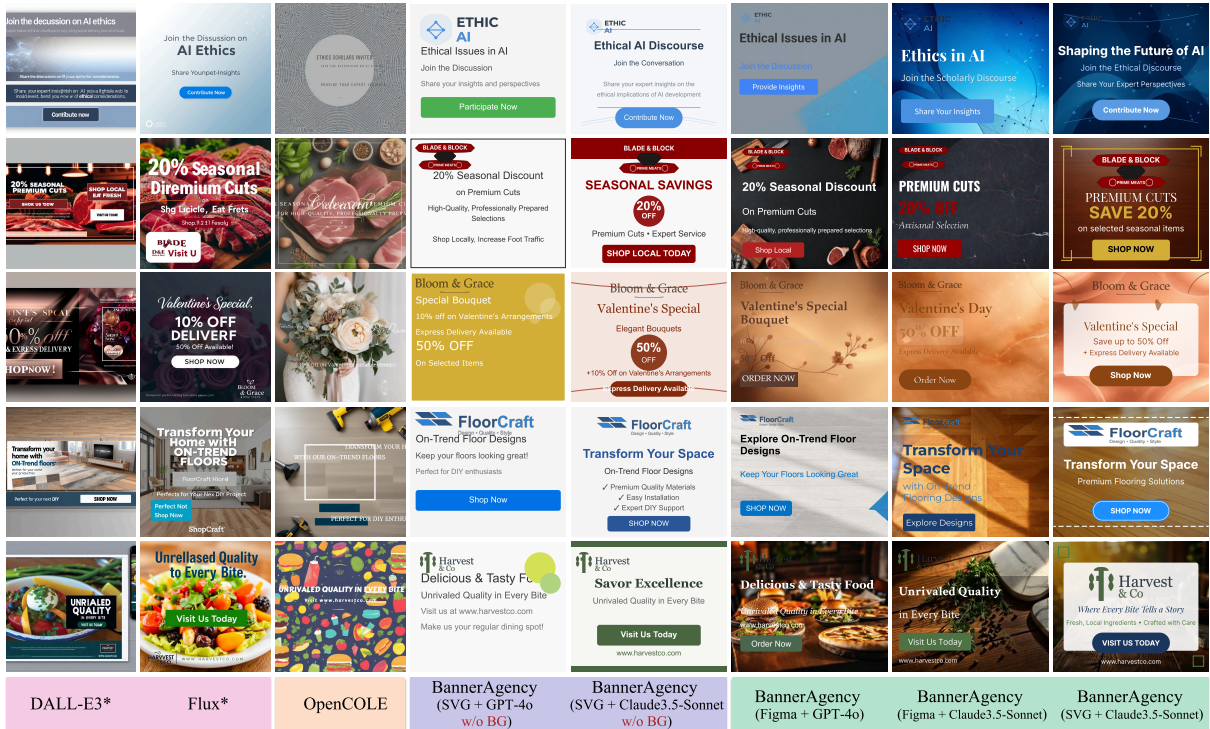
Join the decussion on AI ethics
Share your expert insight on AI
Contibute now

Join the Dissussion on
AI Ethics
Share Younpet-Insights
Contribute Now

ETHICS SCHOLARS INVITED

ETHIC AI
Ethical Issues in AI
Join the Discussion
Share your insights and perspectives
Participate Now

ETHIC AI
Ethical AI Discourse
Join the Conversation
Share your expert insights on the ethical implications of AI development
Contribute Now

ETHIC AI
Ethical Issues in AI
Join the Discussion
Provide Insights

ETHIC AI
Ethics in AI
Join the Scholarly Discourse
Share Your Insights

ETHIC AI
Shaping the Future of AI
Join the Ethical Discourse
Share Your Expert Perspectives
Contribute Now

20% SEASONAL PREMIUM CUTS
SHOP LOCAL EAT FRESH
SHOP US TOW

20% Seasonal Diremium Cuts
Shg Licicle, Eat Frets
BLADE DAE
Visit U

Ordeavin

BLADE & BLOCK
PRIME MEATS
20% Seasonal Discount
on Premium Cuts
High-Quality, Professionally Prepared Selections
Shop Locally, Increase Foot Traffic

BLADE & BLOCK
PRIME MEATS
SEASONAL SAVINGS
20% OFF
Premium Cuts • Expert Service
SHOP LOCAL TODAY

BLADE & BLOCK
PRIME MEATS
20% Seasonal Discount
On Premium Cuts
High-quality, professionally prepared selections
Shop Local

BLADE & BLOCK
PRIME MEATS
PREMIUM CUTS
20% OFF
Artisanal Selection
SHOP NOW

BLADE & BLOCK
PRIME MEATS
PREMIUM CUTS
SAVE 20%
on selected seasonal items
SHOP NOW

0% OFF
& EXPRESS DELIVERY
HOP NOW!

Valentine's Special.
10% OFF DELIVERF
50% Off Available!
SHOP NOW
BLOOM & Grace

Bloom & Grace
Special Bouquet
10% off on Valentine's Arrangements
Express Delivery Available
50% OFF
On Selected Items

Bloom & Grace
Valentine's Special
Elegant Bouquets
50% OFF
+10% Off on Valentine's Arrangements
Express Delivery Availa

Bloom & Grace
Valentine's Special Bouquet
Off
ORDER NOW

Bloom & Grace
Valentine's Day
50% OFF
Express Delivery Available
Order Now

Bloom & Grace
Valentine's Special
Save up to 50% Off
+ Express Delivery Available
Shop Now

Transform your home with On-trend floors
Perfect for your next DIY
SHOP NOW

Transform Your Home witH ON-TREND FLOORS
FloorCraft Hiord
Perfects for Your Nex DIY Project
Perfect Not
Shop Now
ShopCraft

TRANSFORM YOUR HO
WITH OUR ON-TREND FLOORS
PERFECT FOR DIY ENTHU

FloorCraft
On-Trend Floor Designs
Keep your floors looking great!
Perfect for DIY enthusiasts
Shop Now

FloorCraft
Design • Quality • Style
Transform Your Space
On-Trend Floor Designs
✓ Premium Quality Materials
✓ Easy Installation
✓ Expert DIY Support
SHOP NOW

FloorCraft
Explore On-Trend Floor Designs
Keep Your Floors Looking Great
SHOP NOW

FloorCraft
Transform Your Space
with On-Trend Flooring Designs
Explore Designs

FloorCraft
Design • Quality • Style
Transform Your Space
Premium Flooring Solutions
SHOP NOW

UNRIALED QUALITY
IN EVERY BITE

Unrellased Quality to Every Bite.
Visit Us Today
WWW.HARVESTCO.COM

UNRIVALED QUALITY IN EVERY BITE
www.harvestco.com

Harvest & Co
Delicious & Tasty Fo
Unrivaled Quality in Every Bite
Visit us at www.harvestco.com
Make us your regular dining spot!

Harvest & Co
Savor Excellence
Unrivaled Quality in Every Bite
Visit Us Today
www.harvestco.com

Harvest & Co
Delicious & Tasty Food
Unrivaled Quality in Every Bite
www.harvestco.com
Order Now

Harvest & Co
Unrivaled Quality
in Every Bite
Visit Us Today
www.harvestco.com

Harvest & Co
Where Every Bite Tells a Story
Fresh, Local Ingredients • Crafted with Care
VISIT US TODAY
www.harvestco.com

DALL-E3*
Flux*
OpenCOLE
BannerAgency (SVG + GPT-4o w/o BG)
BannerAgency (SVG + Claude3.5-Sonnet w/o BG)
BannerAgency (Figma + GPT-4o)
BannerAgency (Figma + Claude3.5-Sonnet)
BannerAgency (SVG + Claude3.5-Sonnet)